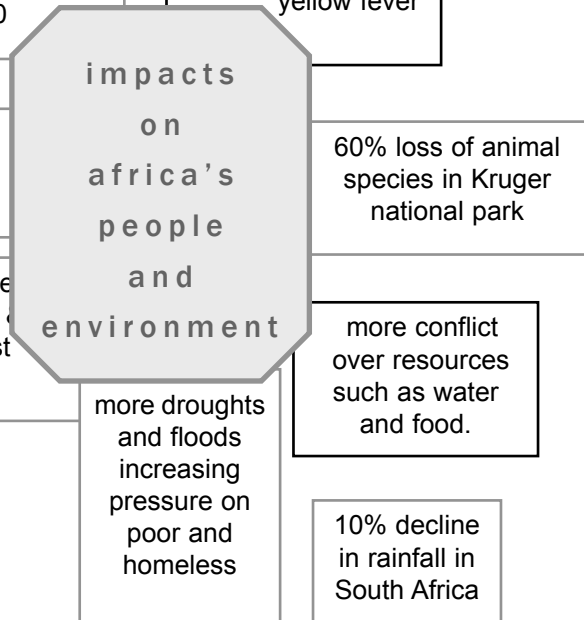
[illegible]0

yellow level

impacts on africa's people and environment

60% loss of animal species in Kruger national park

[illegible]e
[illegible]st

more conflict over resources such as water and food.

more droughts and floods increasing pressure on poor and homeless

10% decline in rainfall in South Africa